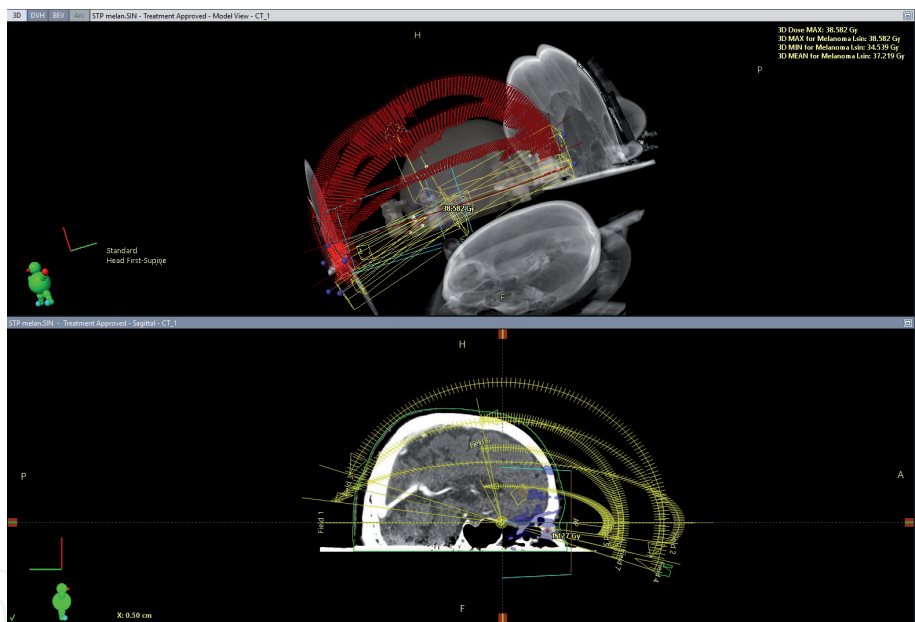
3D DVH BEV Arc STP melan.SIN - Treatment Approved - Model View - CT_1

H

3D Dose MAX: 38.582 Gy
3D MAX for Melanoma l.sin: 38.582 Gy
3D MIN for Melanoma l.sin: 34.539 Gy
3D MEAN for Melanoma l.sin: 37.219 Gy

P

38.582 Gy

Standard
Head First-Supine

F

STP melan.SIN - Treatment Approved - Sagittal - CT_1

H

P

A

Field 1

Field 2

Field 3

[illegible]127 Gy

X: 0.50 cm

F